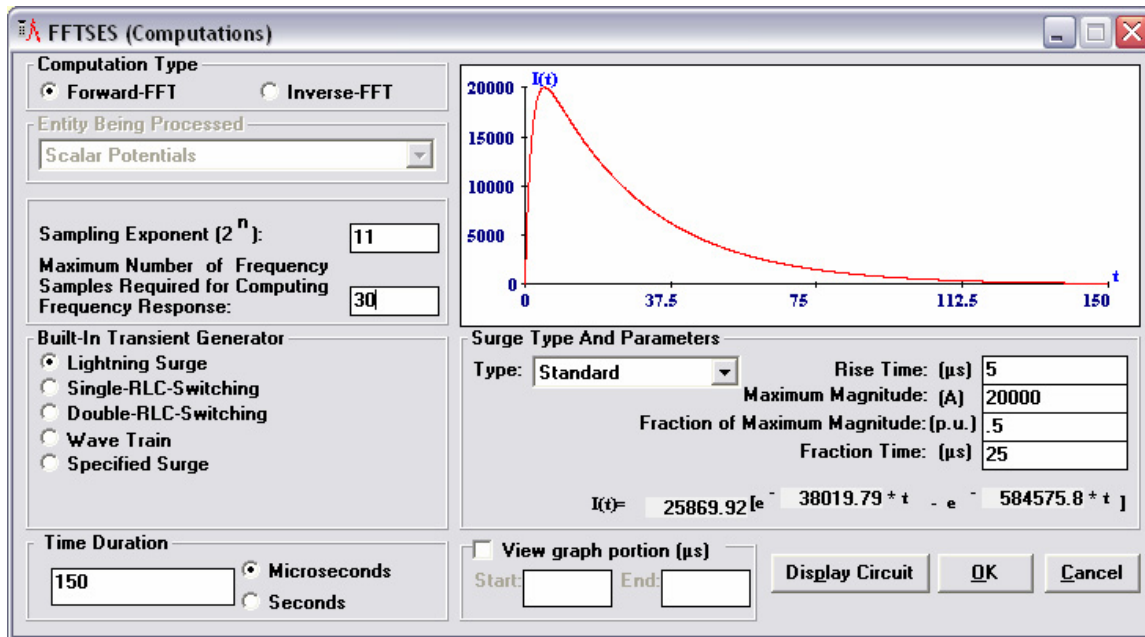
FFTSES (Computations)

Computation Type
Forward-FFT
Inverse-FFT

Entity Being Processed
Scalar Potentials

Sampling Exponent ($2^n$): 11
Maximum Number of Frequency Samples Required for Computing Frequency Response: 30

I(t)
20000
15000
10000
5000
0
0
37.5
75
112.5
150
t

Built-In Transient Generator
Lightning Surge
Single-RLC-Switching
Double-RLC-Switching
Wave Train
Specified Surge

Surge Type And Parameters
Type: Standard
Rise Time: (µs) 5
Maximum Magnitude: (A) 20000
Fraction of Maximum Magnitude: (p.u.) .5
Fraction Time: (µs) 25

I(t)= 25869.92 [e - 38019.79 * t - e - 584575.8 * t ]

Time Duration
150
Microseconds
Seconds

View graph portion (µs)
Start:
End:

Display Circuit
OK
Cancel